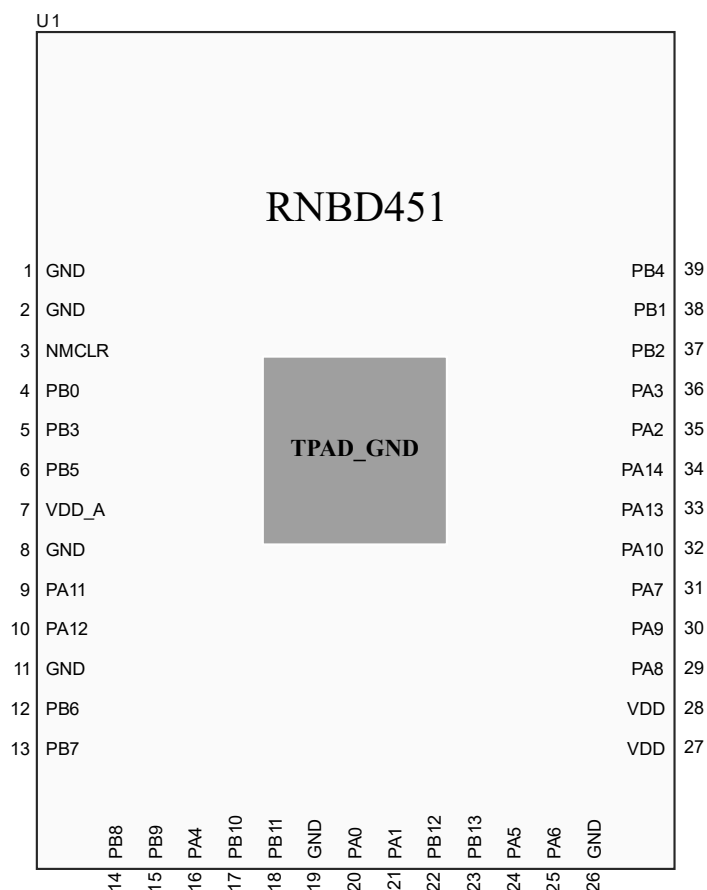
U1

RNBD451

1 GND
2 GND
3 NMCLR
4 PB0
5 PB3
6 PB5
7 VDD_A
8 GND
9 PA11
10 PA12
11 GND
12 PB6
13 PB7

TPAD_GND

PB4 39
PB1 38
PB2 37
PA3 36
PA2 35
PA14 34
PA13 33
PA10 32
PA7 31
PA9 30
PA8 29
VDD 28
VDD 27

PB8 14
PB9 15
PA4 16
PB10 17
PB11 18
GND 19
PA0 20
PA1 21
PB12 22
PB13 23
PA5 24
PA6 25
GND 26